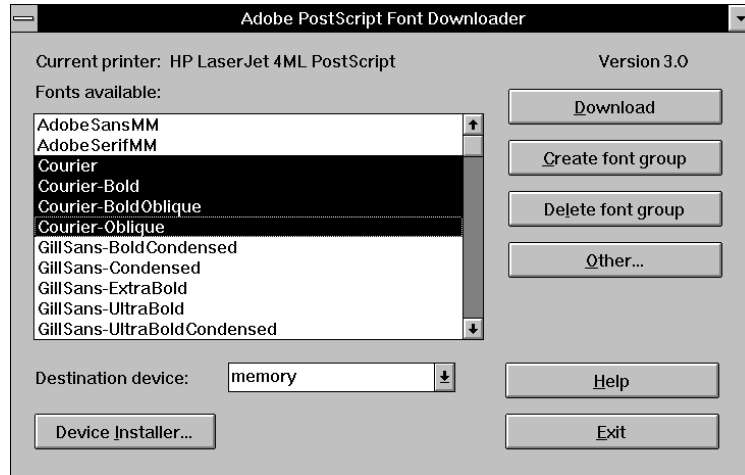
Adobe PostScript Font Downloader

Current printer: HP LaserJet 4ML PostScript

Version 3.0

Fonts available:

AdobeSansMM
AdobeSerifMM
Courier
Courier-Bold
Courier-BoldOblique
Courier-Oblique
GillSans-BoldCondensed
GillSans-Condensed
GillSans-ExtraBold
GillSans-UltraBold
GillSans-UltraBoldCondensed

Download

Create font group

Delete font group

Other...

Destination device:

memory

Help

Device Installer...

Exit